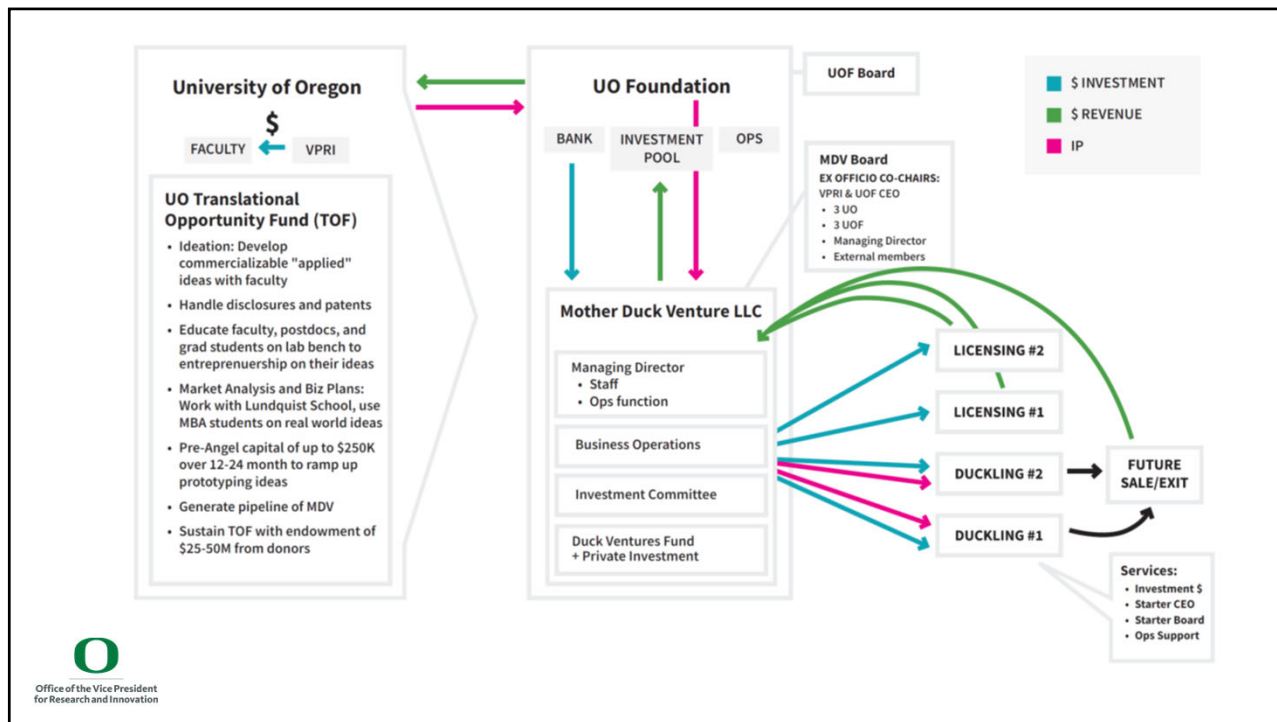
University of Oregon

$

FACULTY

VPRI

UO Translational Opportunity Fund (TOF)

- Ideation: Develop commercializable "applied" ideas with faculty
- Handle disclosures and patents
- Educate faculty, postdocs, and grad students on lab bench to entreprenuership on their ideas
- Market Analysis and Biz Plans: Work with Lundquist School, use MBA students on real world ideas
- Pre-Angel capital of up to $250K over 12-24 month to ramp up prototyping ideas
- Generate pipeline of MDV
- Sustain TOF with endowment of $25-50M from donors

UO Foundation

BANK

INVESTMENT POOL

OPS

UOF Board

MDV Board
EX OFFICIO CO-CHAIRS:
VPRI & UOF CEO
- 3 UO
- 3 UOF
- Managing Director
- External members

$ INVESTMENT

$ REVENUE

IP

Mother Duck Venture LLC

Managing Director
- Staff
- Ops function

Business Operations

Investment Committee

Duck Ventures Fund + Private Investment

LICENSING #2

LICENSING #1

DUCKLING #2

DUCKLING #1

FUTURE SALE/EXIT

Services:
- Investment $
- Starter CEO
- Starter Board
- Ops Support

O

Office of the Vice President for Research and Innovation